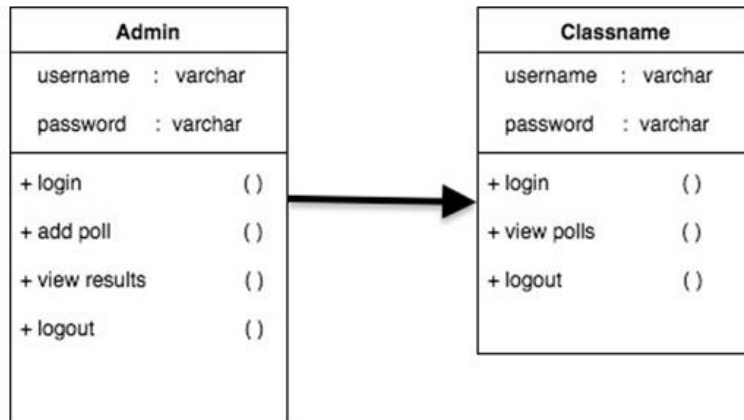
Admin

username : varchar

password : varchar

+ login ( )

+ add poll ( )

+ view results ( )

+ logout ( )

Classname

username : varchar

password : varchar

+ login ( )

+ view polls ( )

+ logout ( )